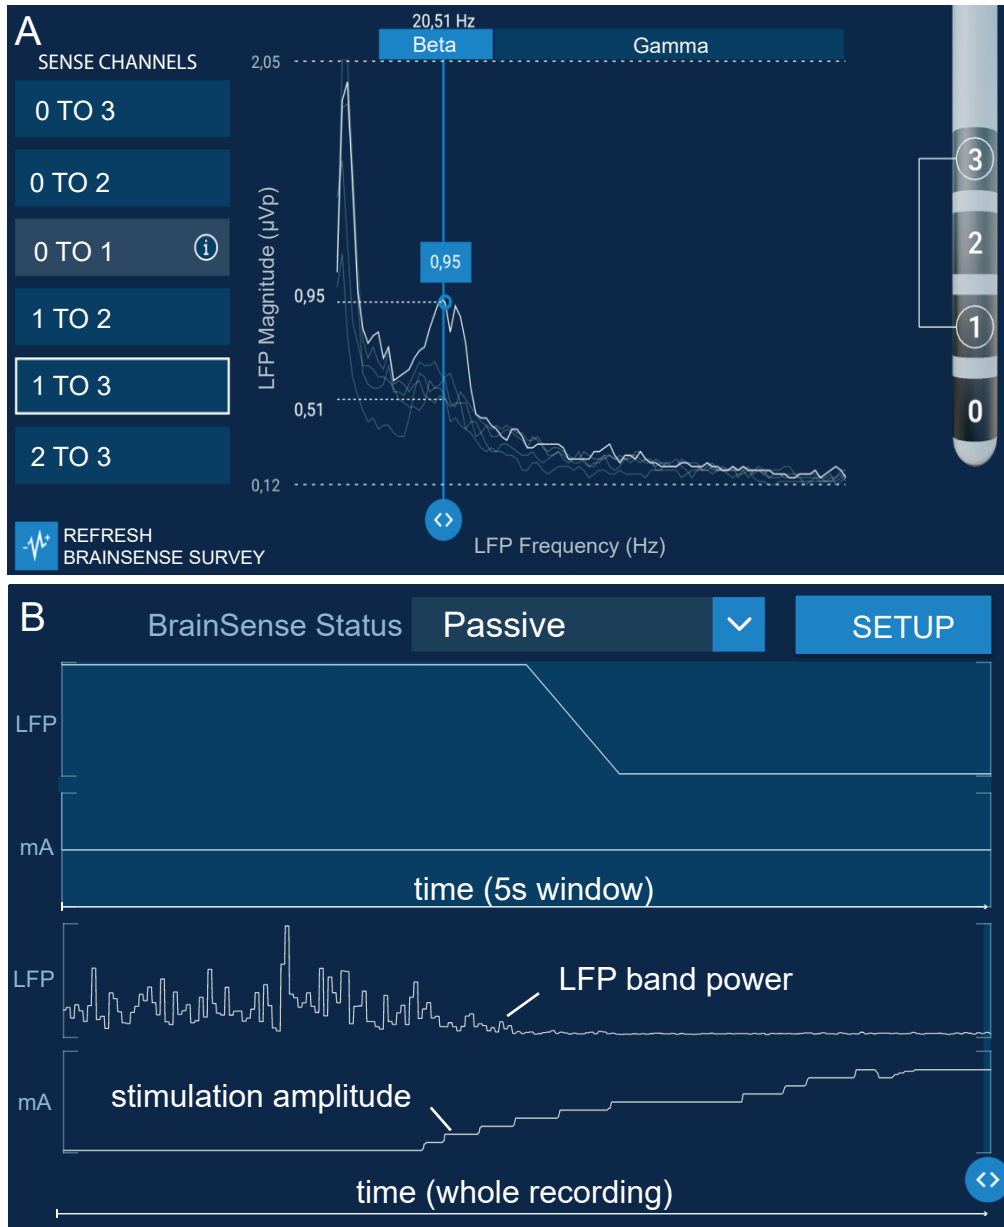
A

SENSE CHANNELS

0 TO 3

0 TO 2

0 TO 1

1 TO 2

1 TO 3

2 TO 3

REFRESH
BRAINSENSE SURVEY

20,51 Hz

Beta

Gamma

2,05

0,95

0,95

0,51

0,12

LFP Magnitude (µVp)

LFP Frequency (Hz)

3

2

1

0

B

BrainSense Status

Passive

SETUP

LFP

mA

time (5s window)

LFP

LFP band power

mA

stimulation amplitude

time (whole recording)